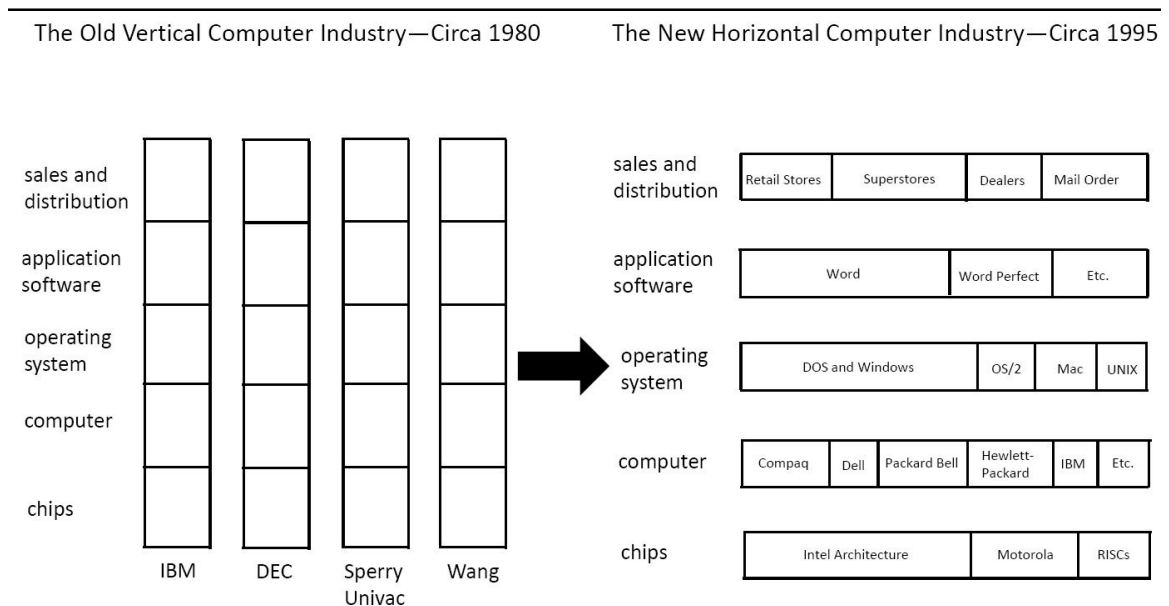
The Old Vertical Computer Industry—Circa 1980

sales and distribution
application software
operating system
computer
chips

IBM
DEC
Sperry Univac
Wang

The New Horizontal Computer Industry—Circa 1995

| sales and distribution | Retail Stores | Superstores | Dealers | Mail Order |
|---|---|---|---|---|

| application software | Word | Word Perfect | Etc. |
|---|---|---|---|

| operating system | DOS and Windows | OS/2 | Mac | UNIX |
|---|---|---|---|---|

| computer | Compaq | Dell | Packard Bell | Hewlett-Packard | IBM | Etc. |
|---|---|---|---|---|---|---|

| chips | Intel Architecture | Motorola | RISCs |
|---|---|---|---|